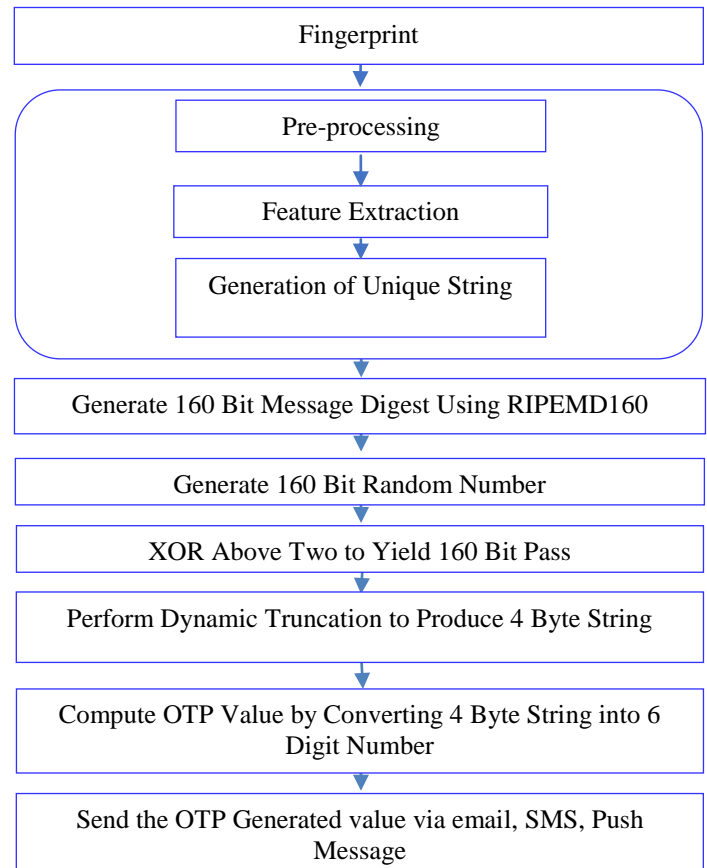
Fingerprint

Pre-processing

Feature Extraction

Generation of Unique String

Generate 160 Bit Message Digest Using RIPEMD160

Generate 160 Bit Random Number

XOR Above Two to Yield 160 Bit Pass

Perform Dynamic Truncation to Produce 4 Byte String

Compute OTP Value by Converting 4 Byte String into 6 Digit Number

Send the OTP Generated value via email, SMS, Push Message